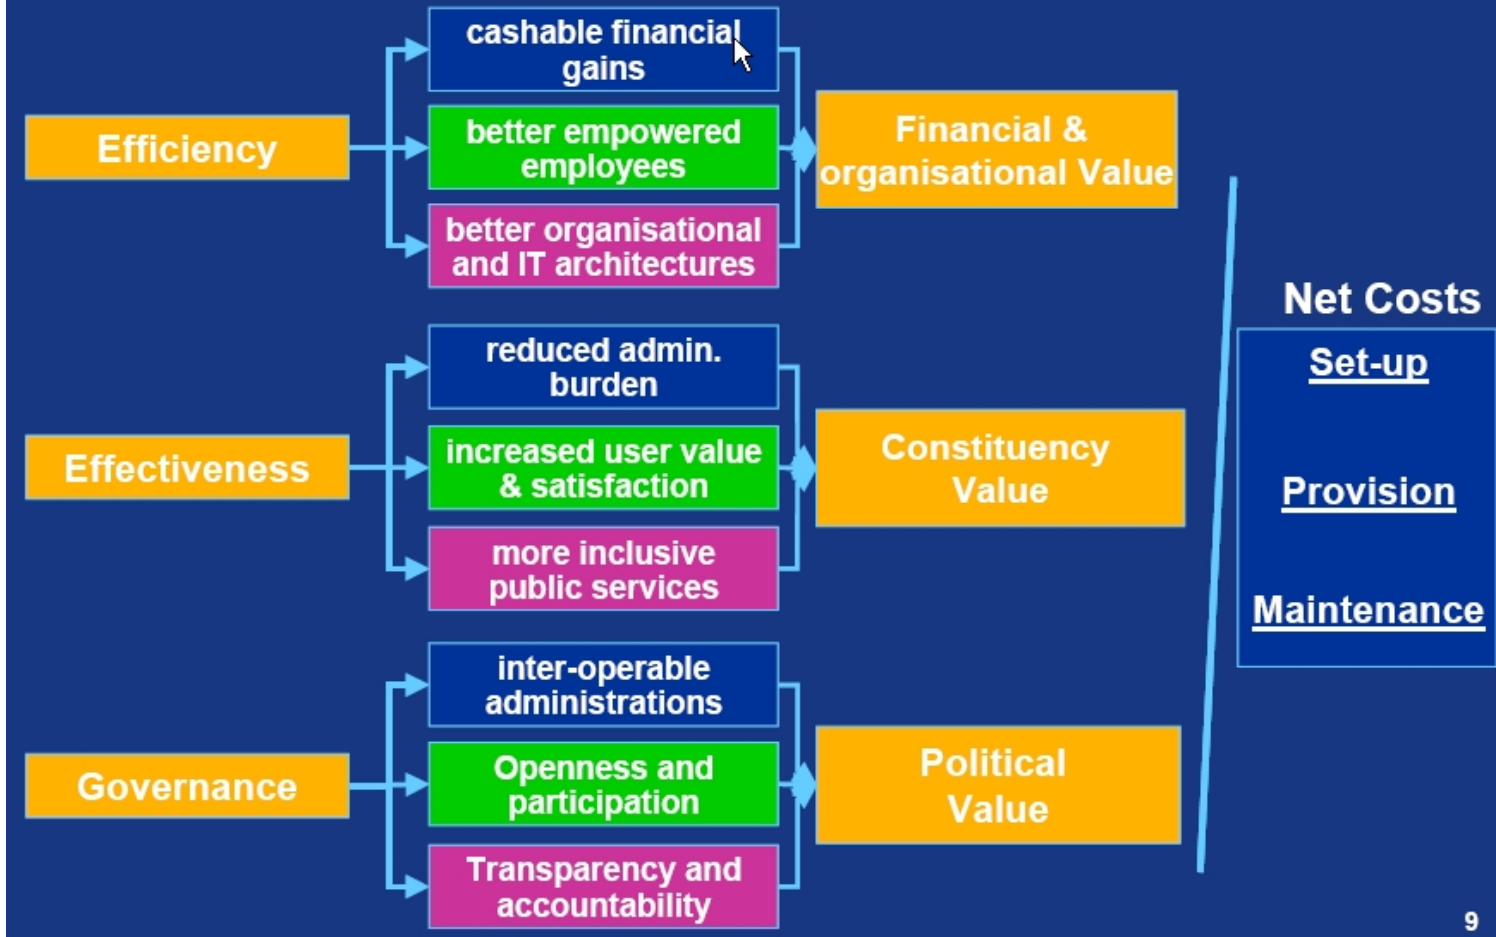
Efficiency

cashable financial gains

better empowered employees

better organisational and IT architectures

Financial & organisational Value

Effectiveness

reduced admin. burden

increased user value & satisfaction

more inclusive public services

Constituency Value

Governance

inter-operable administrations

Openness and participation

Transparency and accountability

Political Value

Net Costs

Set-up

Provision

Maintenance

9